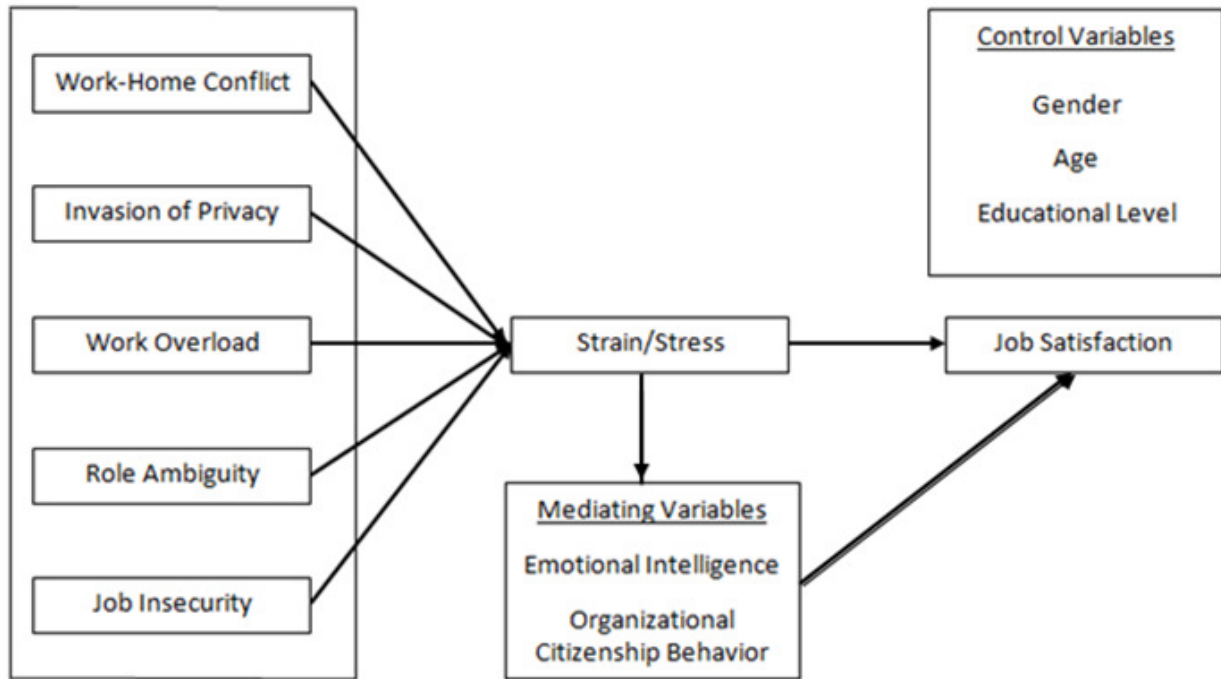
Work-Home Conflict

Invasion of Privacy

Work Overload

Role Ambiguity

Job Insecurity

Control Variables

Gender

Age

Educational Level

Strain/Stress

Job Satisfaction

Mediating Variables

Emotional Intelligence

Organizational Citizenship Behavior